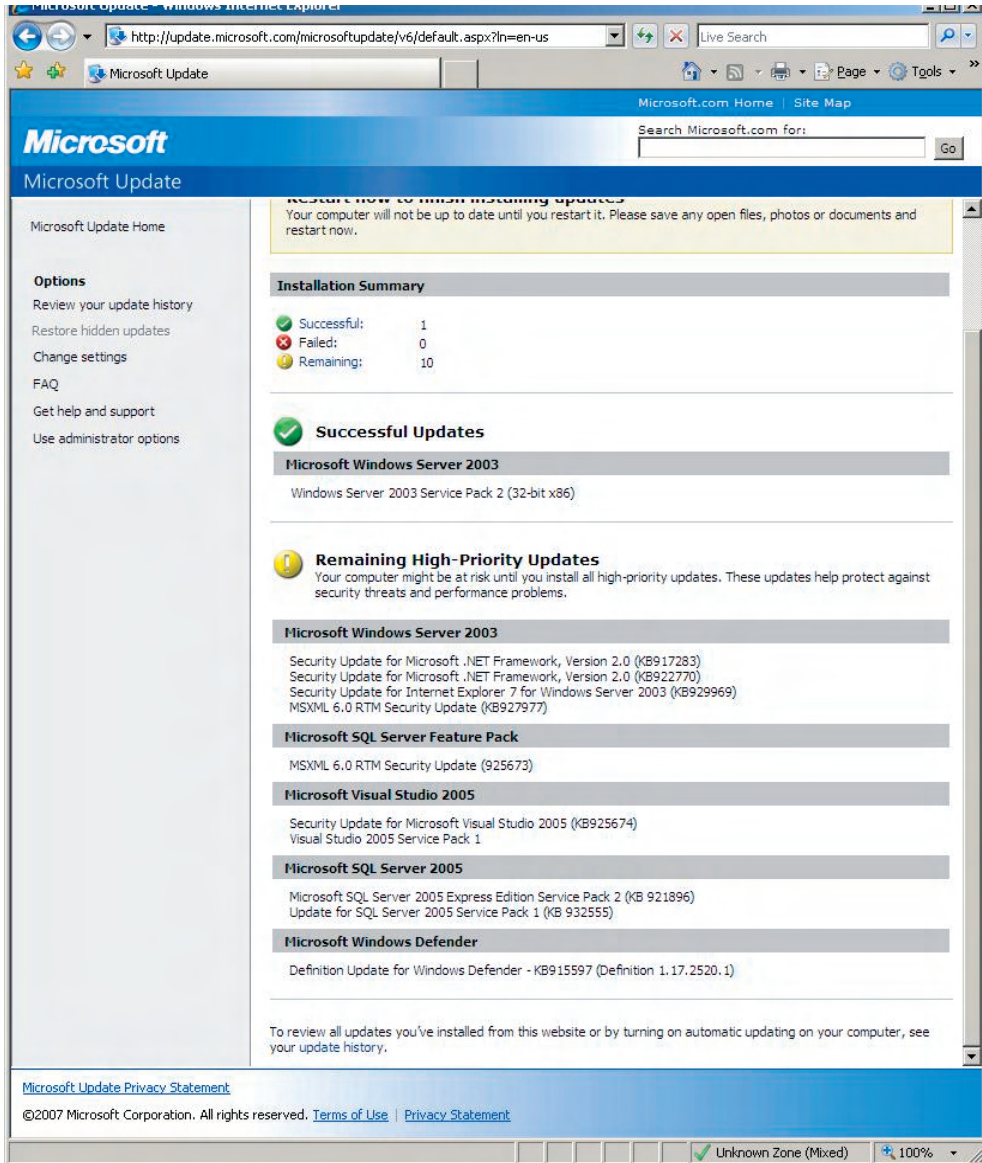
Microsoft Update - Windows Internet Explorer

http://update.microsoft.com/microsoftupdate/v6/default.aspx?ln=en-us

Live Search

Microsoft Update

Page Tools

Microsoft.com Home | Site Map

Microsoft

Search Microsoft.com for:

Go

Microsoft Update

Microsoft Update Home

Options
Review your update history
Restore hidden updates
Change settings
FAQ
Get help and support
Use administrator options

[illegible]
Your computer will not be up to date until you restart it. Please save any open files, photos or documents and restart now.

Installation Summary

Successful: 1
Failed: 0
Remaining: 10

Successful Updates

Microsoft Windows Server 2003

Windows Server 2003 Service Pack 2 (32-bit x86)

Remaining High-Priority Updates
Your computer might be at risk until you install all high-priority updates. These updates help protect against security threats and performance problems.

Microsoft Windows Server 2003

Security Update for Microsoft .NET Framework, Version 2.0 (KB917283)
Security Update for Microsoft .NET Framework, Version 2.0 (KB922770)
Security Update for Internet Explorer 7 for Windows Server 2003 (KB929969)
MSXML 6.0 RTM Security Update (KB927977)

Microsoft SQL Server Feature Pack

MSXML 6.0 RTM Security Update (925673)

Microsoft Visual Studio 2005

Security Update for Microsoft Visual Studio 2005 (KB925674)
Visual Studio 2005 Service Pack 1

Microsoft SQL Server 2005

Microsoft SQL Server 2005 Express Edition Service Pack 2 (KB 921896)
Update for SQL Server 2005 Service Pack 1 (KB 932555)

Microsoft Windows Defender

Definition Update for Windows Defender - KB915597 (Definition 1.17.2520.1)

To review all updates you've installed from this website or by turning on automatic updating on your computer, see your update history.

Microsoft Update Privacy Statement

©2007 Microsoft Corporation. All rights reserved. Terms of Use | Privacy Statement

Unknown Zone (Mixed) 100%